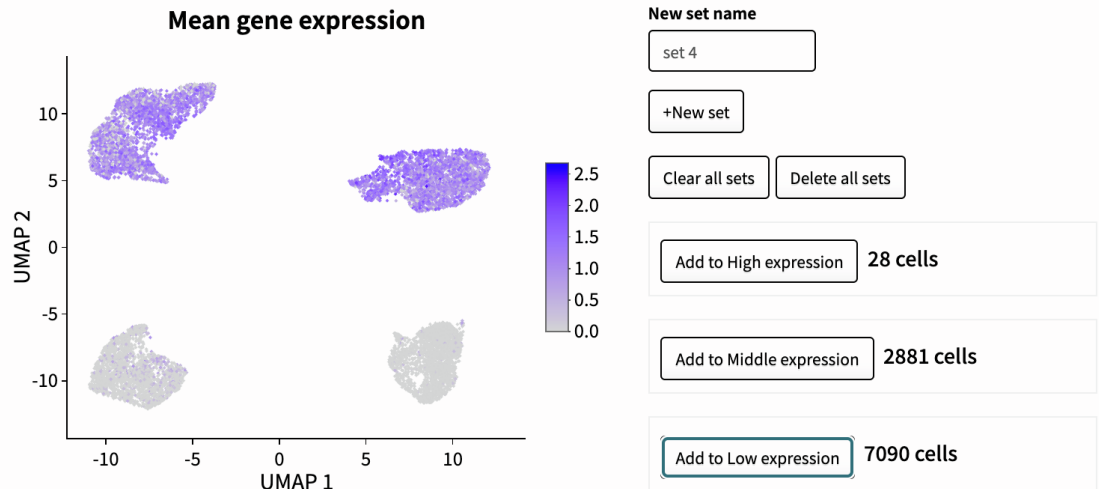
Mean gene expression

UMAP 2

10
5
0
-5
-10

-10 -5 0 5 10

UMAP 1

2.5
2.0
1.5
1.0
0.5
0.0

New set name

set 4

+New set

Clear all sets

Delete all sets

Add to High expression 28 cells

Add to Middle expression 2881 cells

Add to Low expression 7090 cells